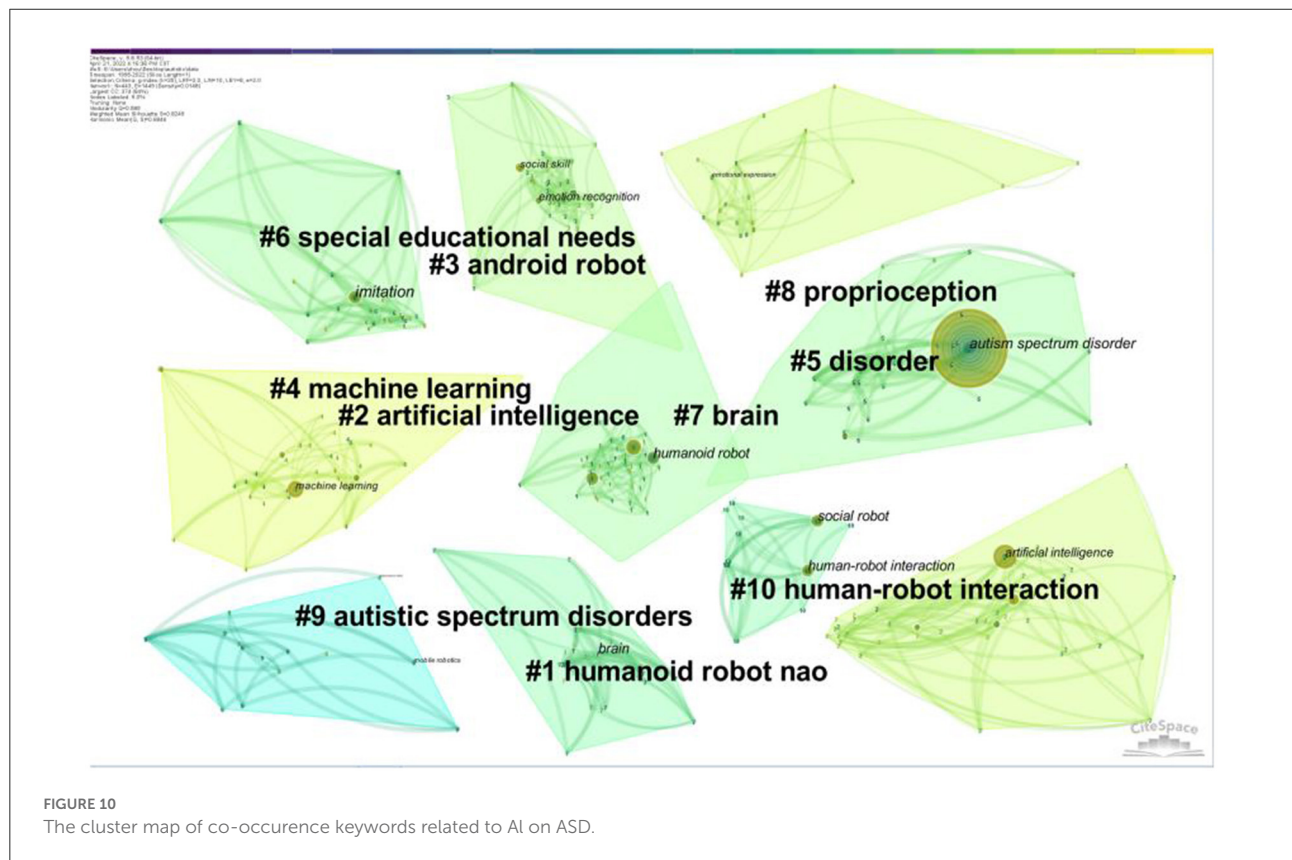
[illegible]

social skill

emotion recognition

emotional expression

#6 special educational needs

#3 android robot

imitation

#8 proprioception

#5 disorder

autism spectrum disorder

#4 machine learning

#2 artificial intelligence

#7 brain

humanoid robot

machine learning

social robot

human-robot interaction

artificial intelligence

#10 human-robot interaction

#9 autistic spectrum disorders

mobile robotics

brain

#1 humanoid robot nao

CiteSpace

FIGURE 10
The cluster map of co-occurence keywords related to AI on ASD.